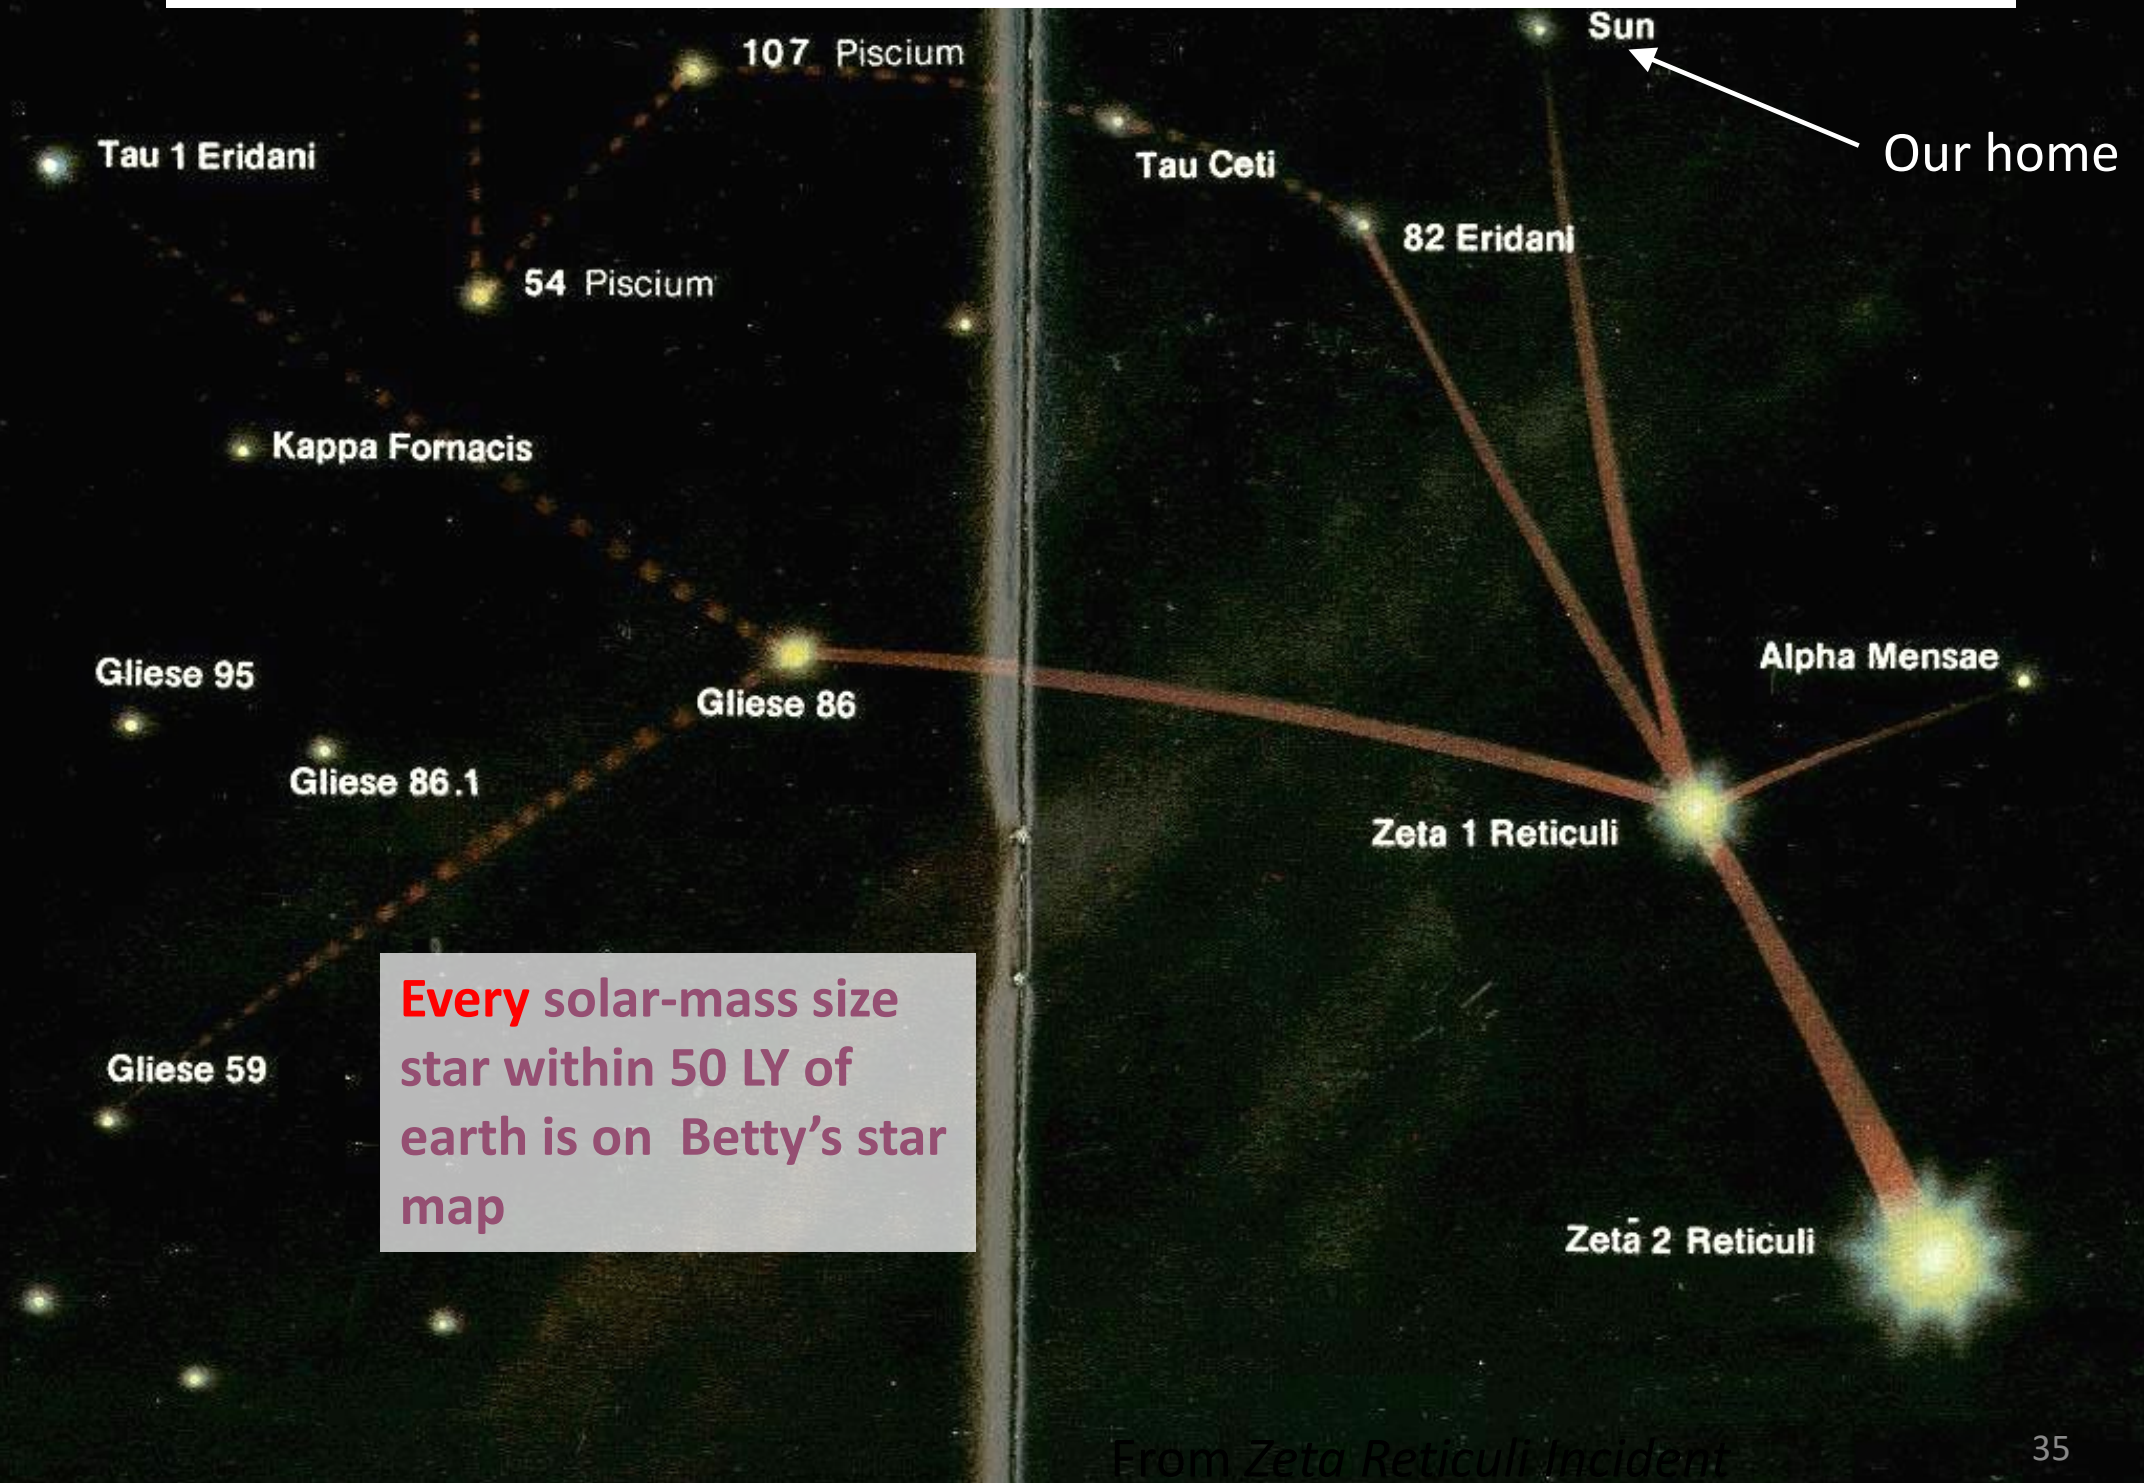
107 Piscium

Sun

Our home

Tau 1 Eridani

Tau Ceti

82 Eridani

54 Piscium

Kappa Fornacis

Alpha Mensae

Gliese 95

Gliese 86

Gliese 86.1

Zeta 1 Reticuli

Every solar-mass size star within 50 LY of earth is on Betty's star map

Gliese 59

Zeta 2 Reticuli

From *Zeta Reticuli Incident*

35